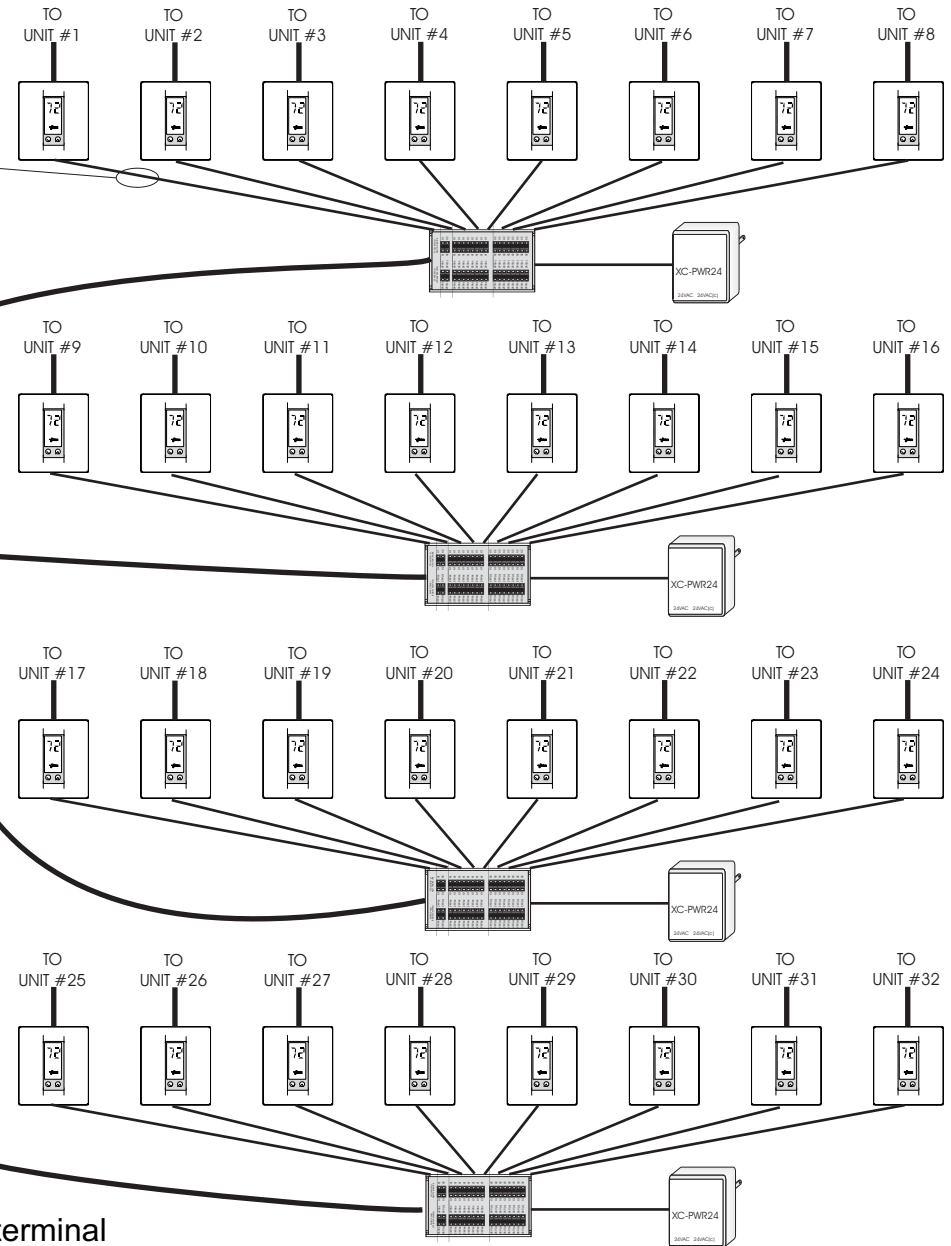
TO UNIT #1 TO UNIT #2 TO UNIT #3 TO UNIT #4 TO UNIT #5 TO UNIT #6 TO UNIT #7 TO UNIT #8

72 72 72 72 72 72 72 72

XC-PWR24
24VAC 24VAC(c)

TO UNIT #9 TO UNIT #10 TO UNIT #11 TO UNIT #12 TO UNIT #13 TO UNIT #14 TO UNIT #15 TO UNIT #16

72 72 72 72 72 72 72 72

XC-PWR24
24VAC 24VAC(c)

TO UNIT #17 TO UNIT #18 TO UNIT #19 TO UNIT #20 TO UNIT #21 TO UNIT #22 TO UNIT #23 TO UNIT #24

72 72 72 72 72 72 72 72

XC-PWR24
24VAC 24VAC(c)

TO UNIT #25 TO UNIT #26 TO UNIT #27 TO UNIT #28 TO UNIT #29 TO UNIT #30 TO UNIT #31 TO UNIT #32

72 72 72 72 72 72 72 72

XC-PWR24
24VAC 24VAC(c)

erminal